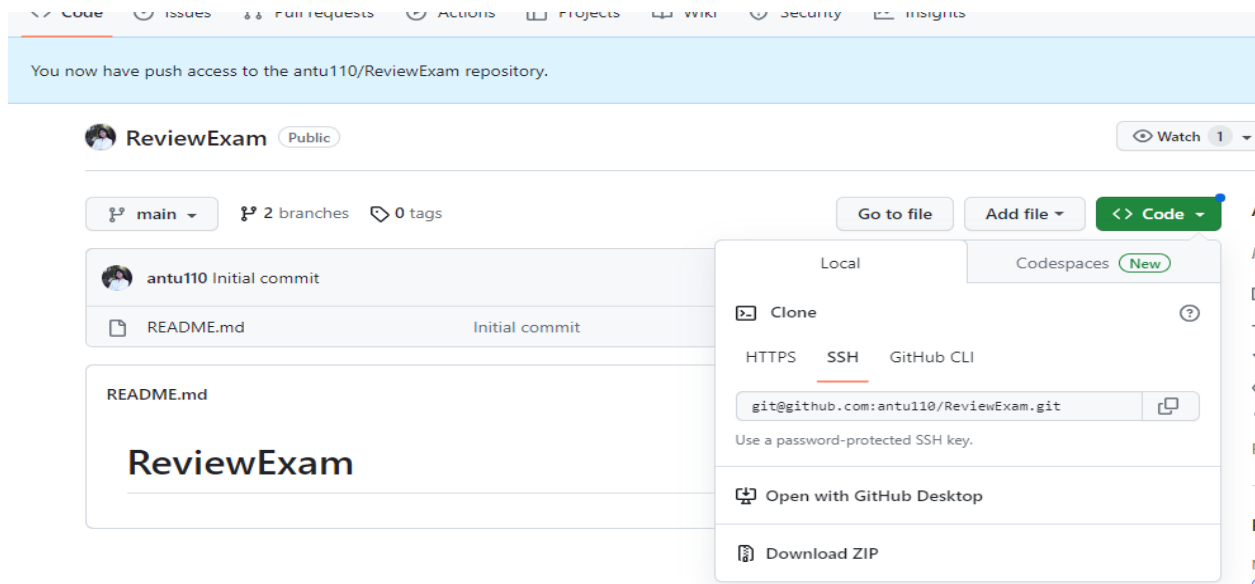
Code Issues Pull requests Actions Projects Wiki Security Insights

You now have push access to the antu110/ReviewExam repository.

ReviewExam Public

Watch 1

main 2 branches 0 tags

Go to file Add file Code

antu110 Initial commit

README.md Initial commit

README.md

ReviewExam

Local Codespaces New

Clone

HTTPS SSH GitHub CLI

git@github.com:antu110/ReviewExam.git

Use a password-protected SSH key.

Open with GitHub Desktop

Download ZIP